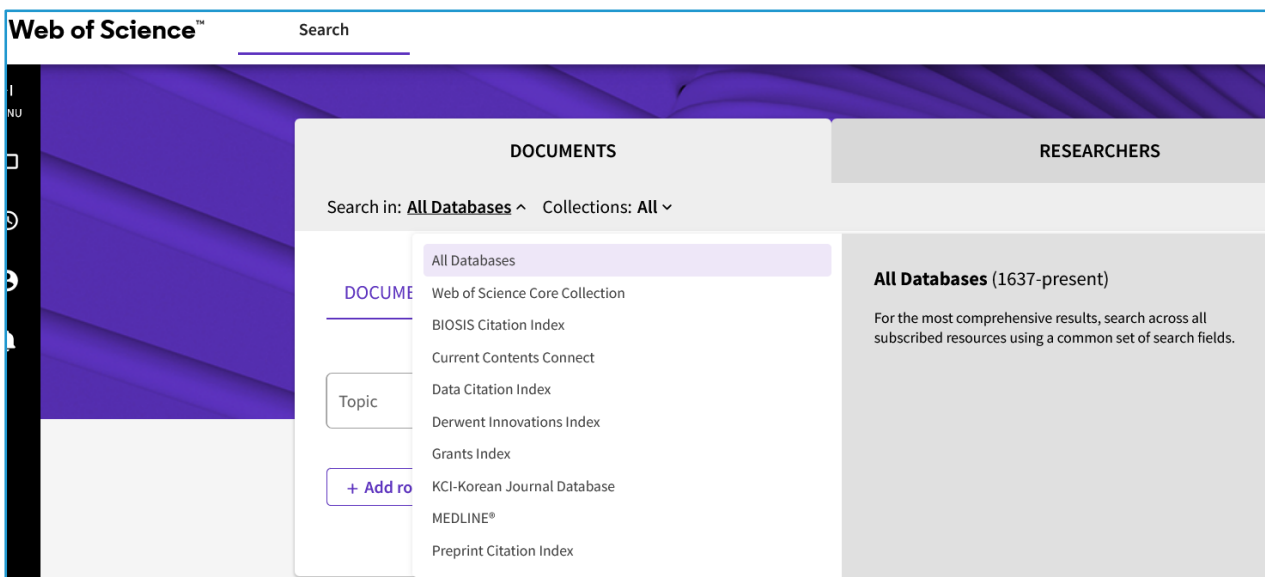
Web of Science™

Search

NU

DOCUMENTS

RESEARCHERS

Search in: All Databases ^ Collections: All ˅

DOCUME

Topic

+ Add ro

All Databases
Web of Science Core Collection
BIOSIS Citation Index
Current Contents Connect
Data Citation Index
Derwent Innovations Index
Grants Index
KCI-Korean Journal Database
MEDLINE®
Preprint Citation Index

All Databases (1637-present)

For the most comprehensive results, search across all subscribed resources using a common set of search fields.